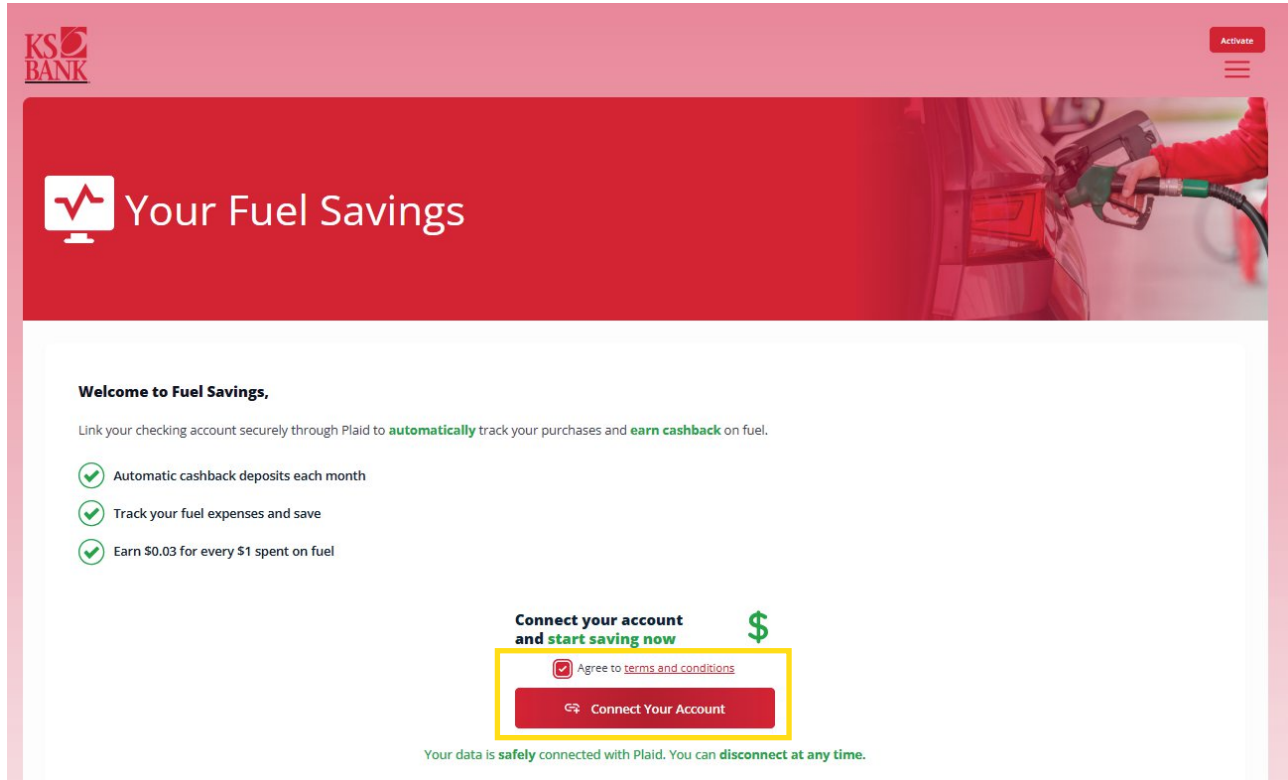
KS BANK

Activate

Your Fuel Savings

Welcome to Fuel Savings,

Link your checking account securely through Plaid to automatically track your purchases and earn cashback on fuel.

Automatic cashback deposits each month

Track your fuel expenses and save

Earn $0.03 for every $1 spent on fuel

Connect your account and start saving now

$

Agree to terms and conditions

Connect Your Account

Your data is safely connected with Plaid. You can disconnect at any time.